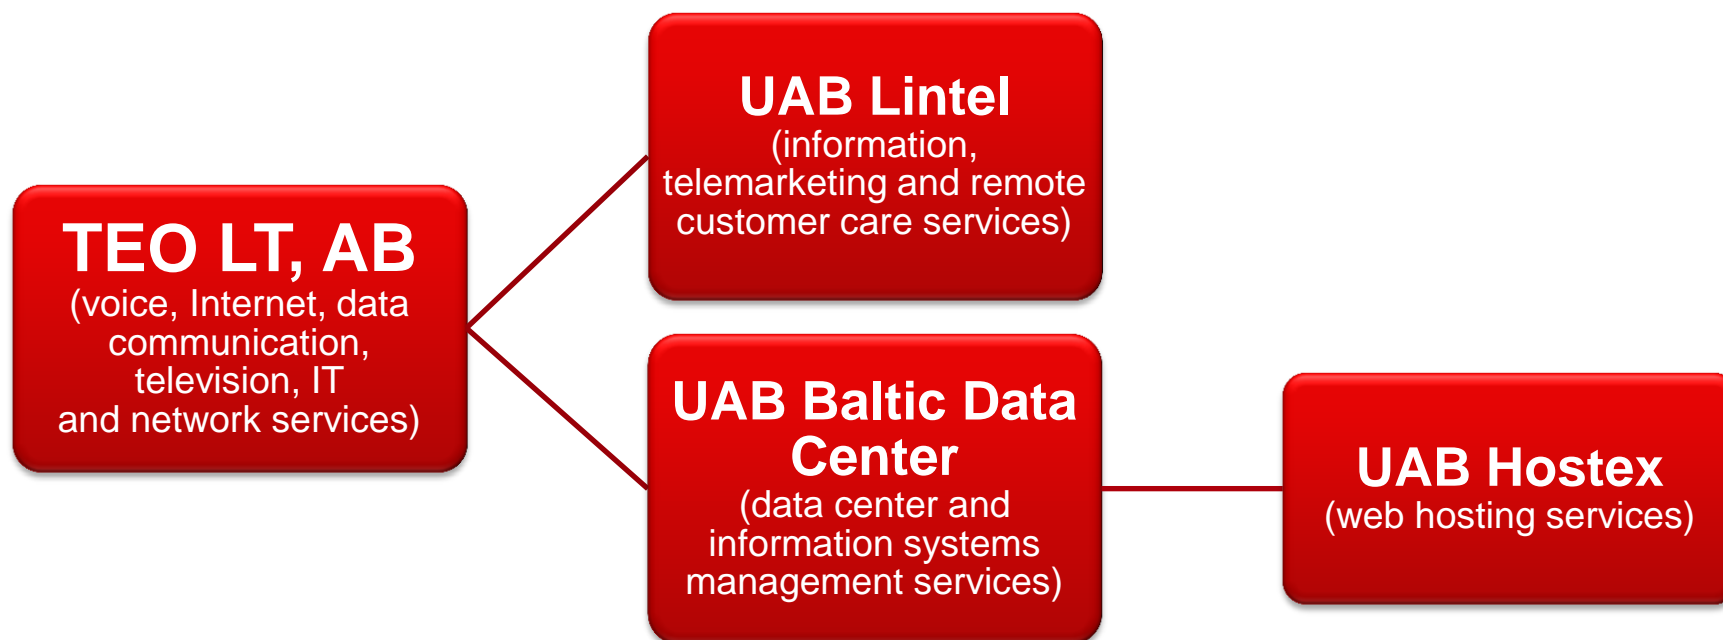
TEO LT, AB
(voice, Internet, data communication, television, IT and network services)

UAB Lintel
(information, telemarketing and remote customer care services)

UAB Baltic Data Center
(data center and information systems management services)

UAB Hostex
(web hosting services)